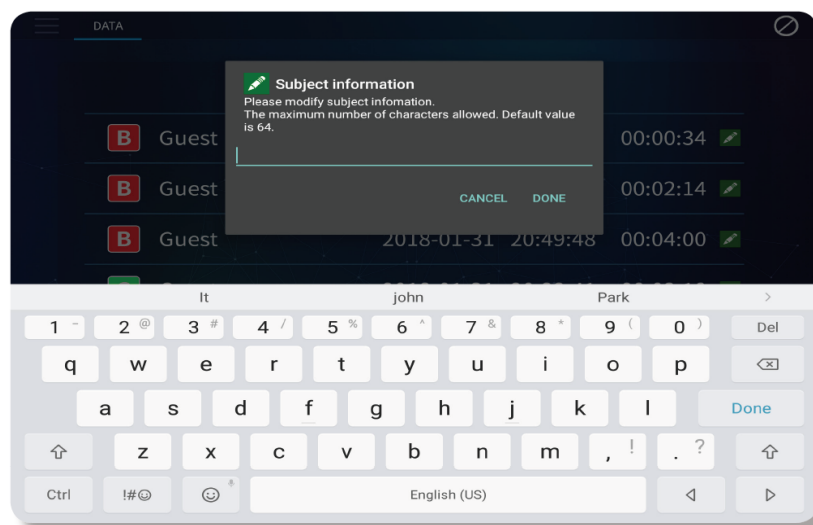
DATA

Subject information
Please modify subject infomation.
The maximum number of characters allowed. Default value is 64.

CANCEL DONE

B Guest 00:00:34
B Guest 00:02:14
B Guest 2018-01-31 20:49:48 00:04:00

It john Park >

1 ~ 2 @ 3 # 4 / 5 % 6 ^ 7 & 8 * 9 ( 0 ) Del
q w e r t y u i o p
a s d f g h j k l Done
z x c v b n m , ! . ?
Ctrl !#☺ ☺ English (US)